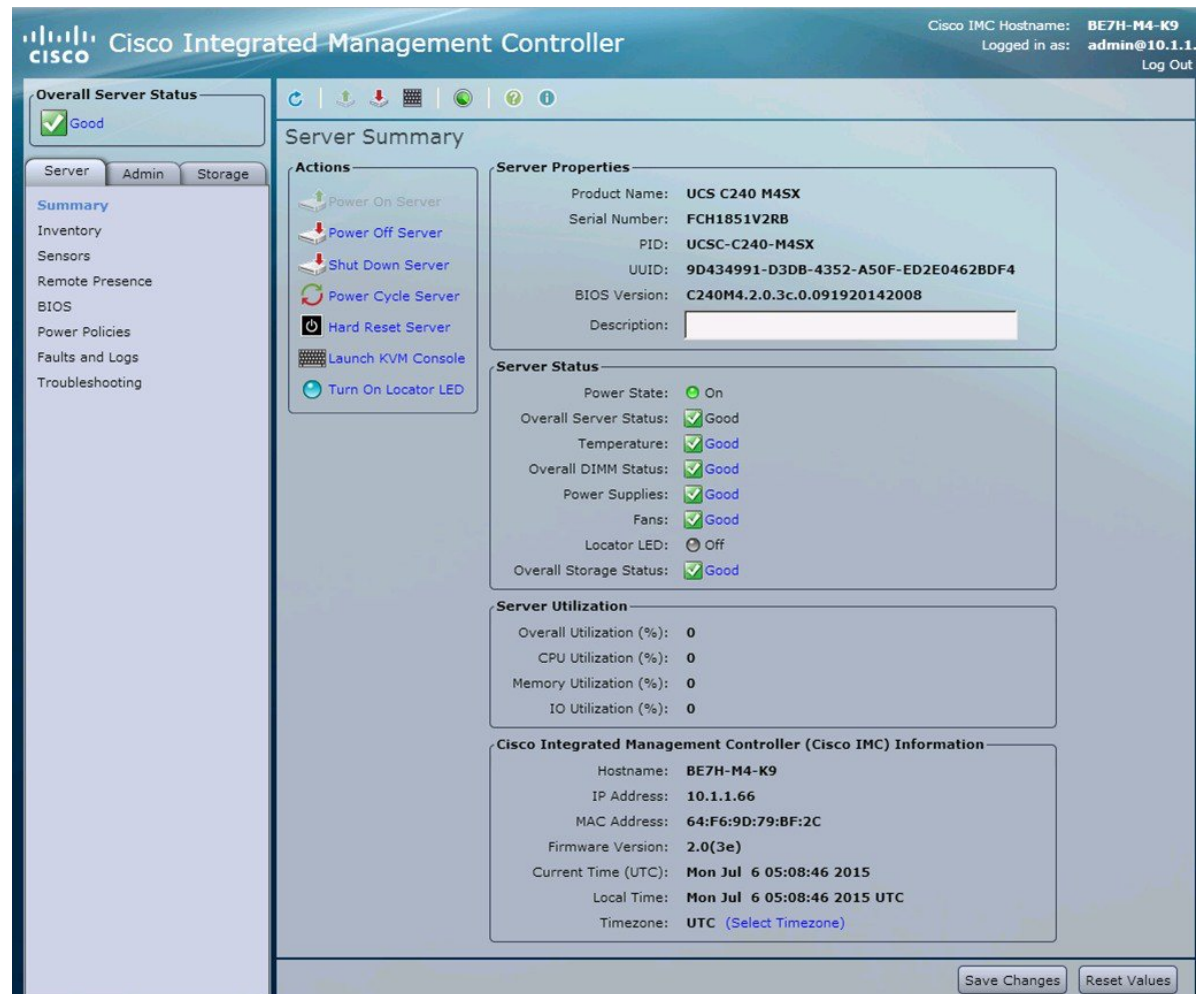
cisco Cisco Integrated Management Controller

Cisco IMC Hostname: BE7H-M4-K9
Logged in as: admin@10.1.1.
Log Out

Overall Server Status
Good

Server Admin Storage

Summary
Inventory
Sensors
Remote Presence
BIOS
Power Policies
Faults and Logs
Troubleshooting

Server Summary

Actions
Power On Server
Power Off Server
Shut Down Server
Power Cycle Server
Hard Reset Server
Launch KVM Console
Turn On Locator LED

Server Properties
Product Name: UCS C240 M4SX
Serial Number: FCH1851V2RB
PID: UCSC-C240-M4SX
UUID: 9D434991-D3DB-4352-A50F-ED2E0462BDF4
BIOS Version: C240M4.2.0.3c.0.091920142008
Description:

Server Status
Power State: On
Overall Server Status: Good
Temperature: Good
Overall DIMM Status: Good
Power Supplies: Good
Fans: Good
Locator LED: Off
Overall Storage Status: Good

Server Utilization
Overall Utilization (%): 0
CPU Utilization (%): 0
Memory Utilization (%): 0
IO Utilization (%): 0

Cisco Integrated Management Controller (Cisco IMC) Information
Hostname: BE7H-M4-K9
IP Address: 10.1.1.66
MAC Address: 64:F6:9D:79:BF:2C
Firmware Version: 2.0(3e)
Current Time (UTC): Mon Jul 6 05:08:46 2015
Local Time: Mon Jul 6 05:08:46 2015 UTC
Timezone: UTC (Select Timezone)

Save Changes Reset Values